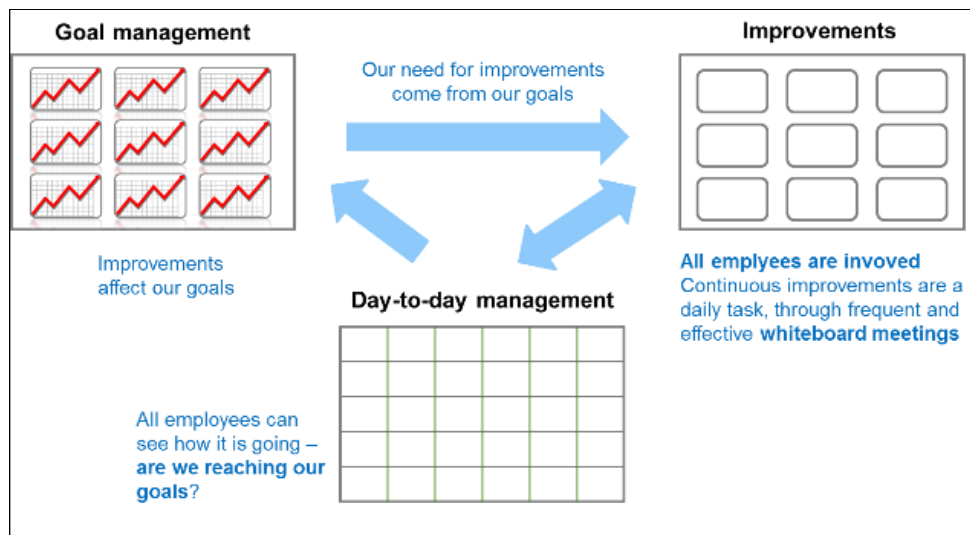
Goal management

Our need for improvements come from our goals

Improvements

Improvements affect our goals

All emplyees are invoved
Continuous improvements are a daily task, through frequent and effective **whiteboard meetings**

Day-to-day management

All employees can see how it is going – **are we reaching our goals**?